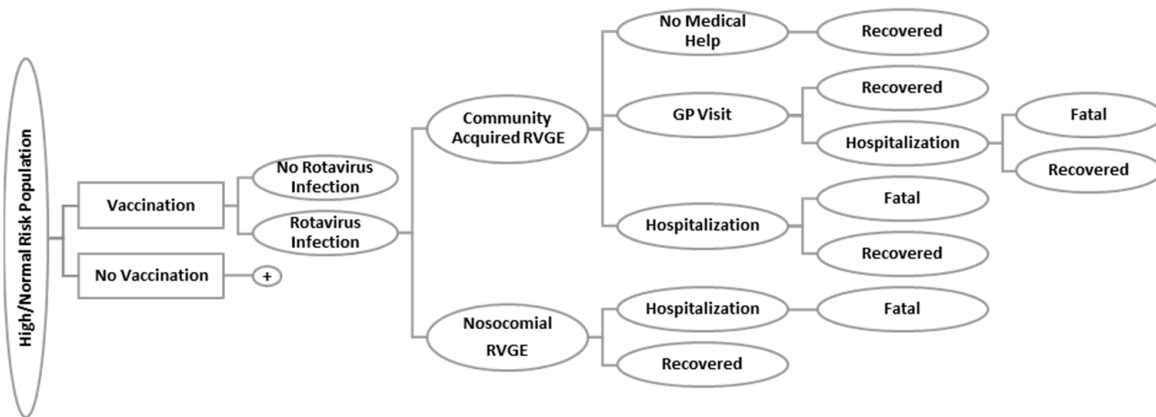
High/Normal Risk Population

Vaccination

No Vaccination

+

No Rotavirus Infection

Rotavirus Infection

Community Acquired RVGE

Nosocomial RVGE

No Medical Help

Recovered

GP Visit

Recovered

Hospitalization

Fatal

Recovered

Hospitalization

Fatal

Recovered

Hospitalization

Fatal

Recovered